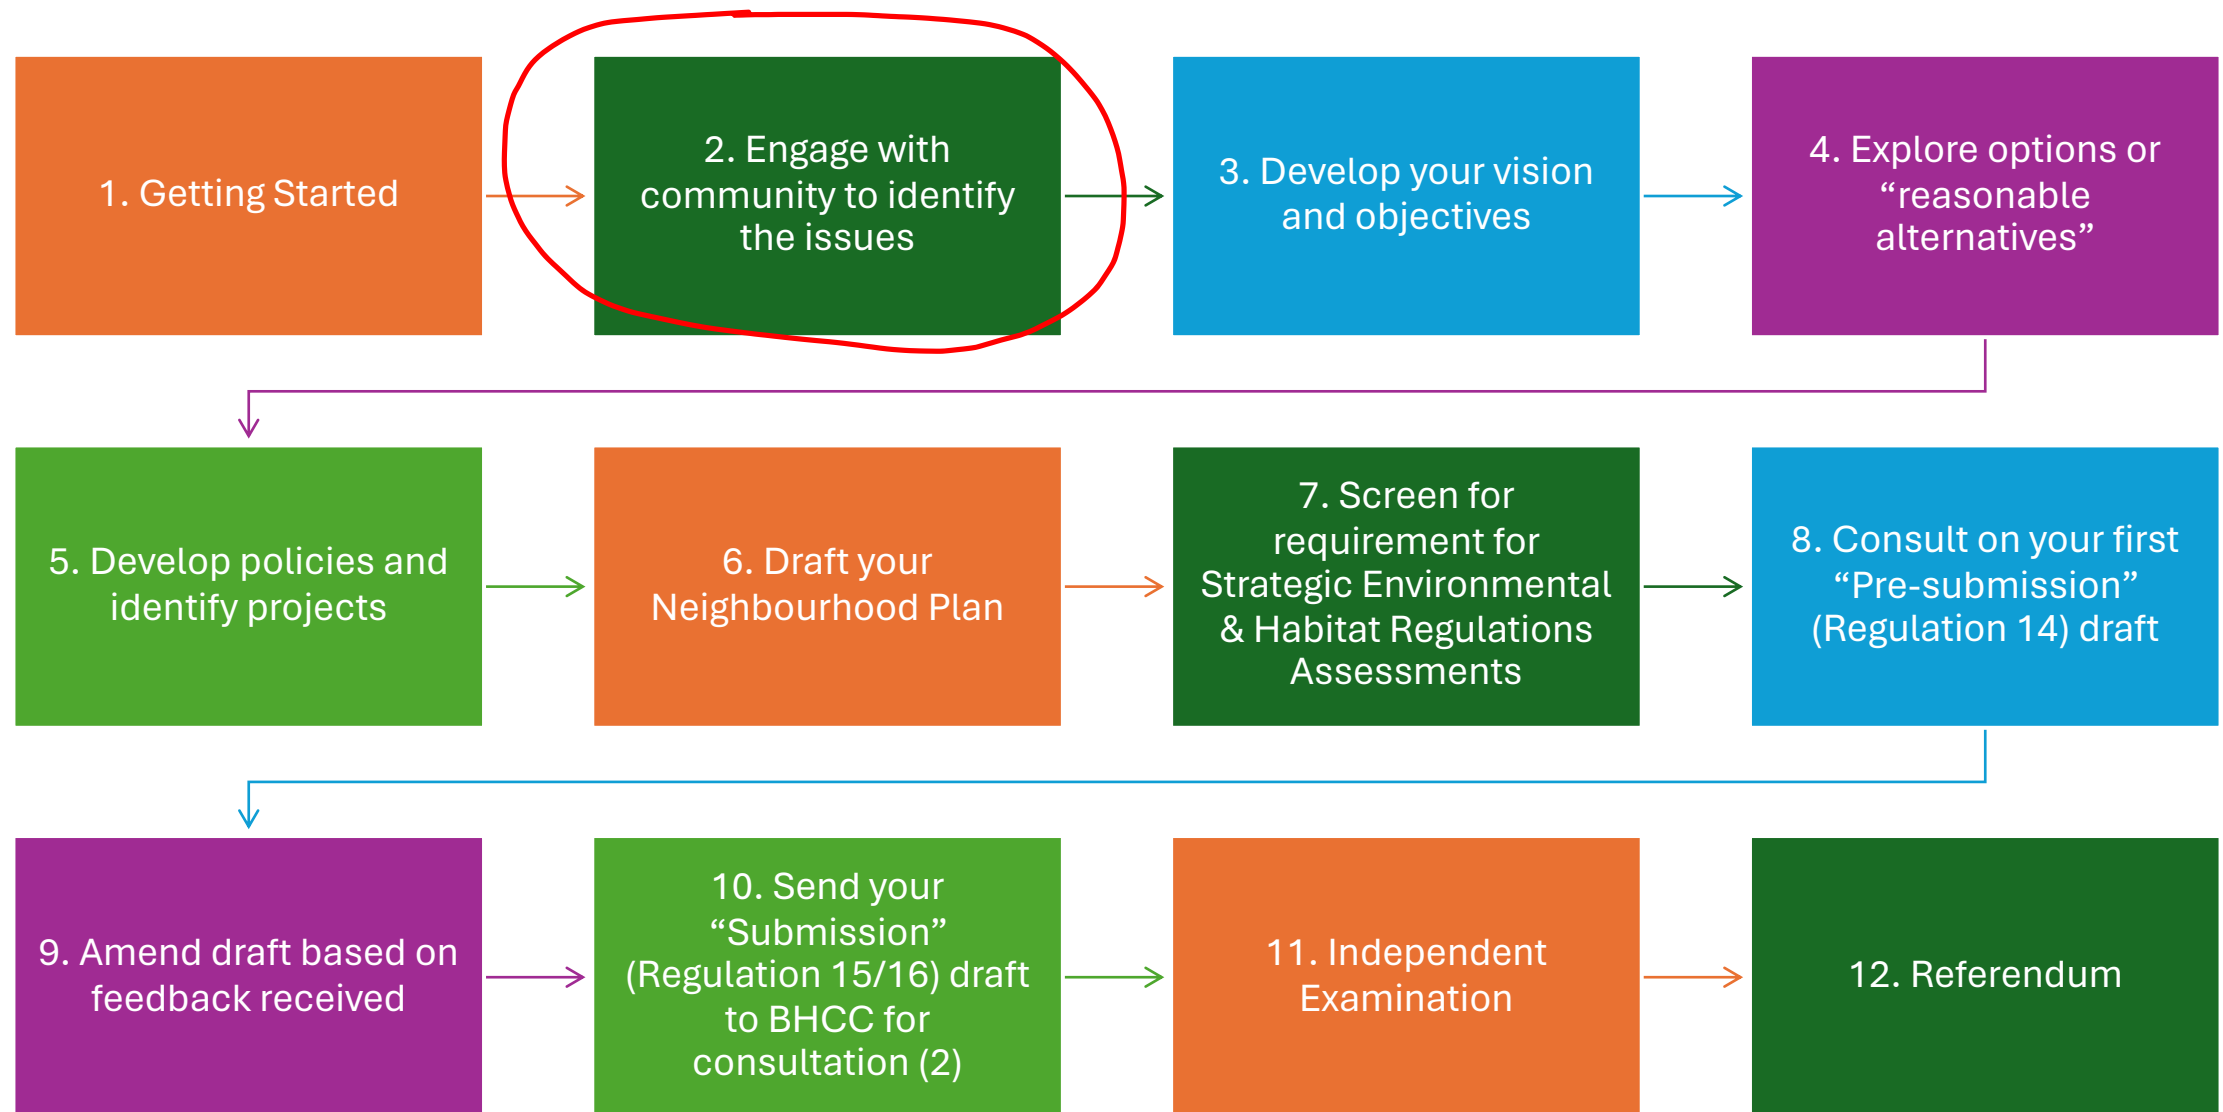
1. Getting Started

2. Engage with community to identify the issues

3. Develop your vision and objectives

4. Explore options or “reasonable alternatives”

5. Develop policies and identify projects

6. Draft your Neighbourhood Plan

7. Screen for requirement for Strategic Environmental & Habitat Regulations Assessments

8. Consult on your first “Pre-submission” (Regulation 14) draft

9. Amend draft based on feedback received

10. Send your “Submission” (Regulation 15/16) draft to BHCC for consultation (2)

11. Independent Examination

12. Referendum